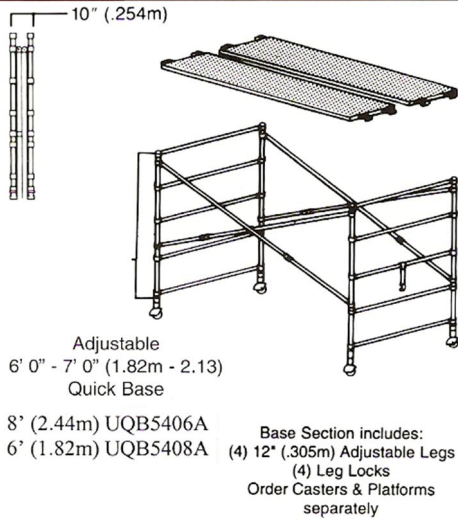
10" (.254m)

Adjustable
6' 0" - 7' 0" (1.82m - 2.13)
Quick Base

8' (2.44m) UQB5406A
6' (1.82m) UQB5408A

Base Section includes:
(4) 12" (.305m) Adjustable Legs
(4) Leg Locks
Order Casters & Platforms separately